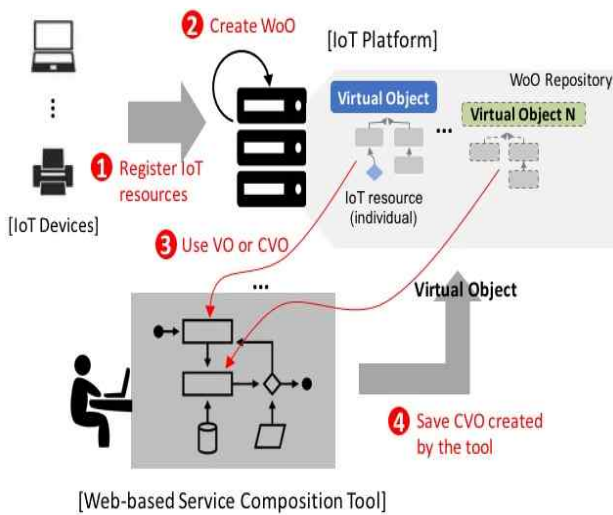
2 Create WoO

[IoT Platform]

WoO Repository

Virtual Object

...

Virtual Object N

1 Register IoT resources

IoT resource (individual)

[IoT Devices]

3 Use VO or CVO

...

Virtual Object

4 Save CVO created by the tool

[Web-based Service Composition Tool]